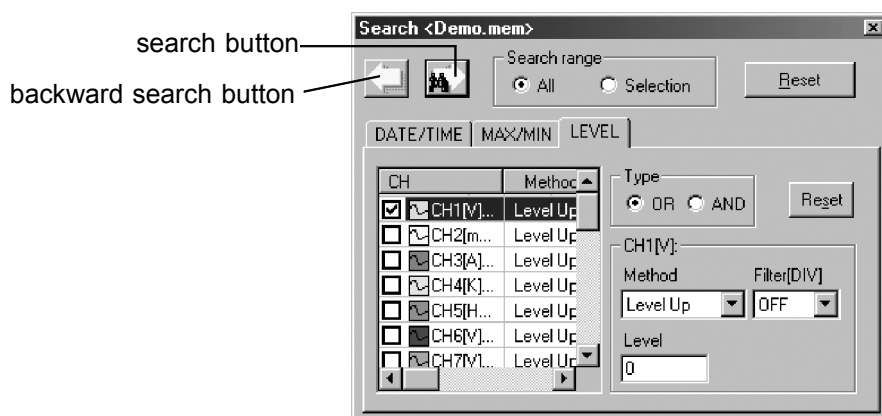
search button
backward search button

Search <Demo.mem>

Search range
All
Selection
Reset

DATE/TIME | MAX/MIN | LEVEL

| CH | Methoc |
|---|---|
| CH1[V]... | Level Up |
| CH2[m... | Level Up |
| CH3[A]... | Level Up |
| CH4[K]... | Level Up |
| CH5[H... | Level Up |
| CH6[V]... | Level Up |
| CH7[V]... | Level Up |

Type
OR
AND
Reset

CH1[V]:
Method
Level Up
Filter[DIV]
OFF
Level
0